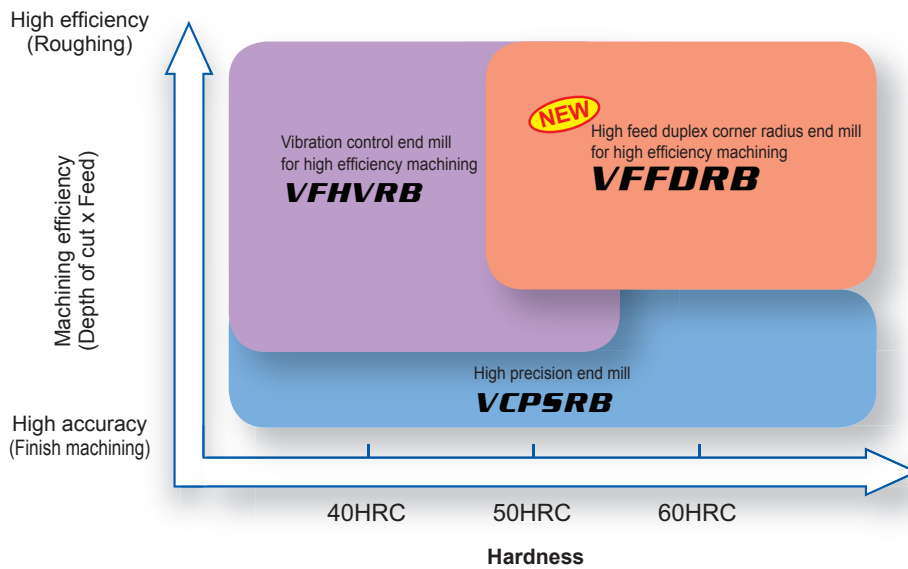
High efficiency
(Roughing)

Machining efficiency
(Depth of cut x Feed)

High accuracy
(Finish machining)

Vibration control end mill
for high efficiency machining
VFHVRB

NEW
High feed duplex corner radius end mill
for high efficiency machining
VFFDRB

High precision end mill
VCPSRB

40HRC
50HRC
60HRC

Hardness